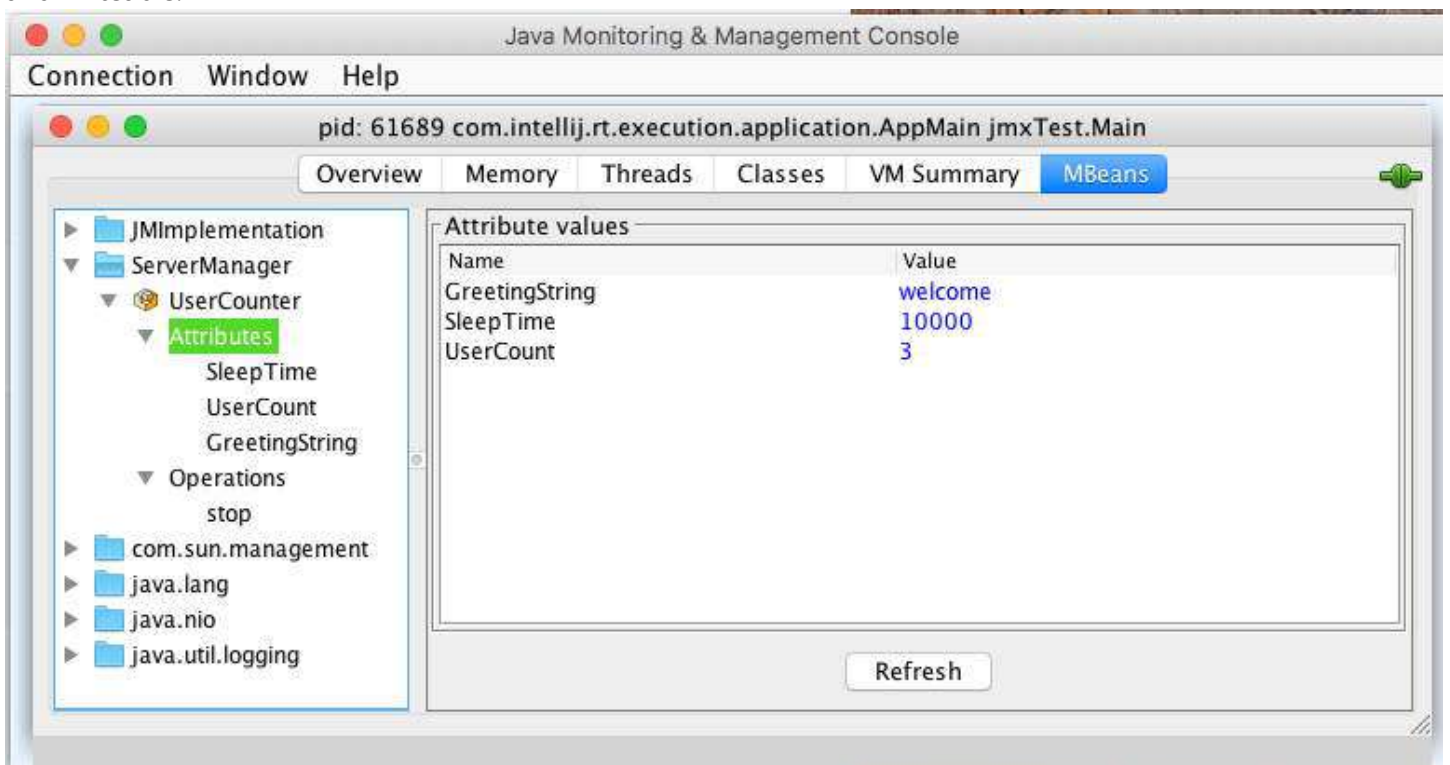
Java Monitoring & Management Console

Connection Window Help

pid: 61689 com.intellij.rt.execution.application.AppMain jmxTest.Main

Overview Memory Threads Classes VM Summary MBeans

JMImplementation
ServerManager
UserCounter
Attributes
SleepTime
UserCount
GreetingString
Operations
stop
com.sun.management
java.lang
java.nio
java.util.logging

Attribute values

| Name | Value |
|---|---|
| GreetingString | welcome |
| SleepTime | 10000 |
| UserCount | 3 |

Refresh